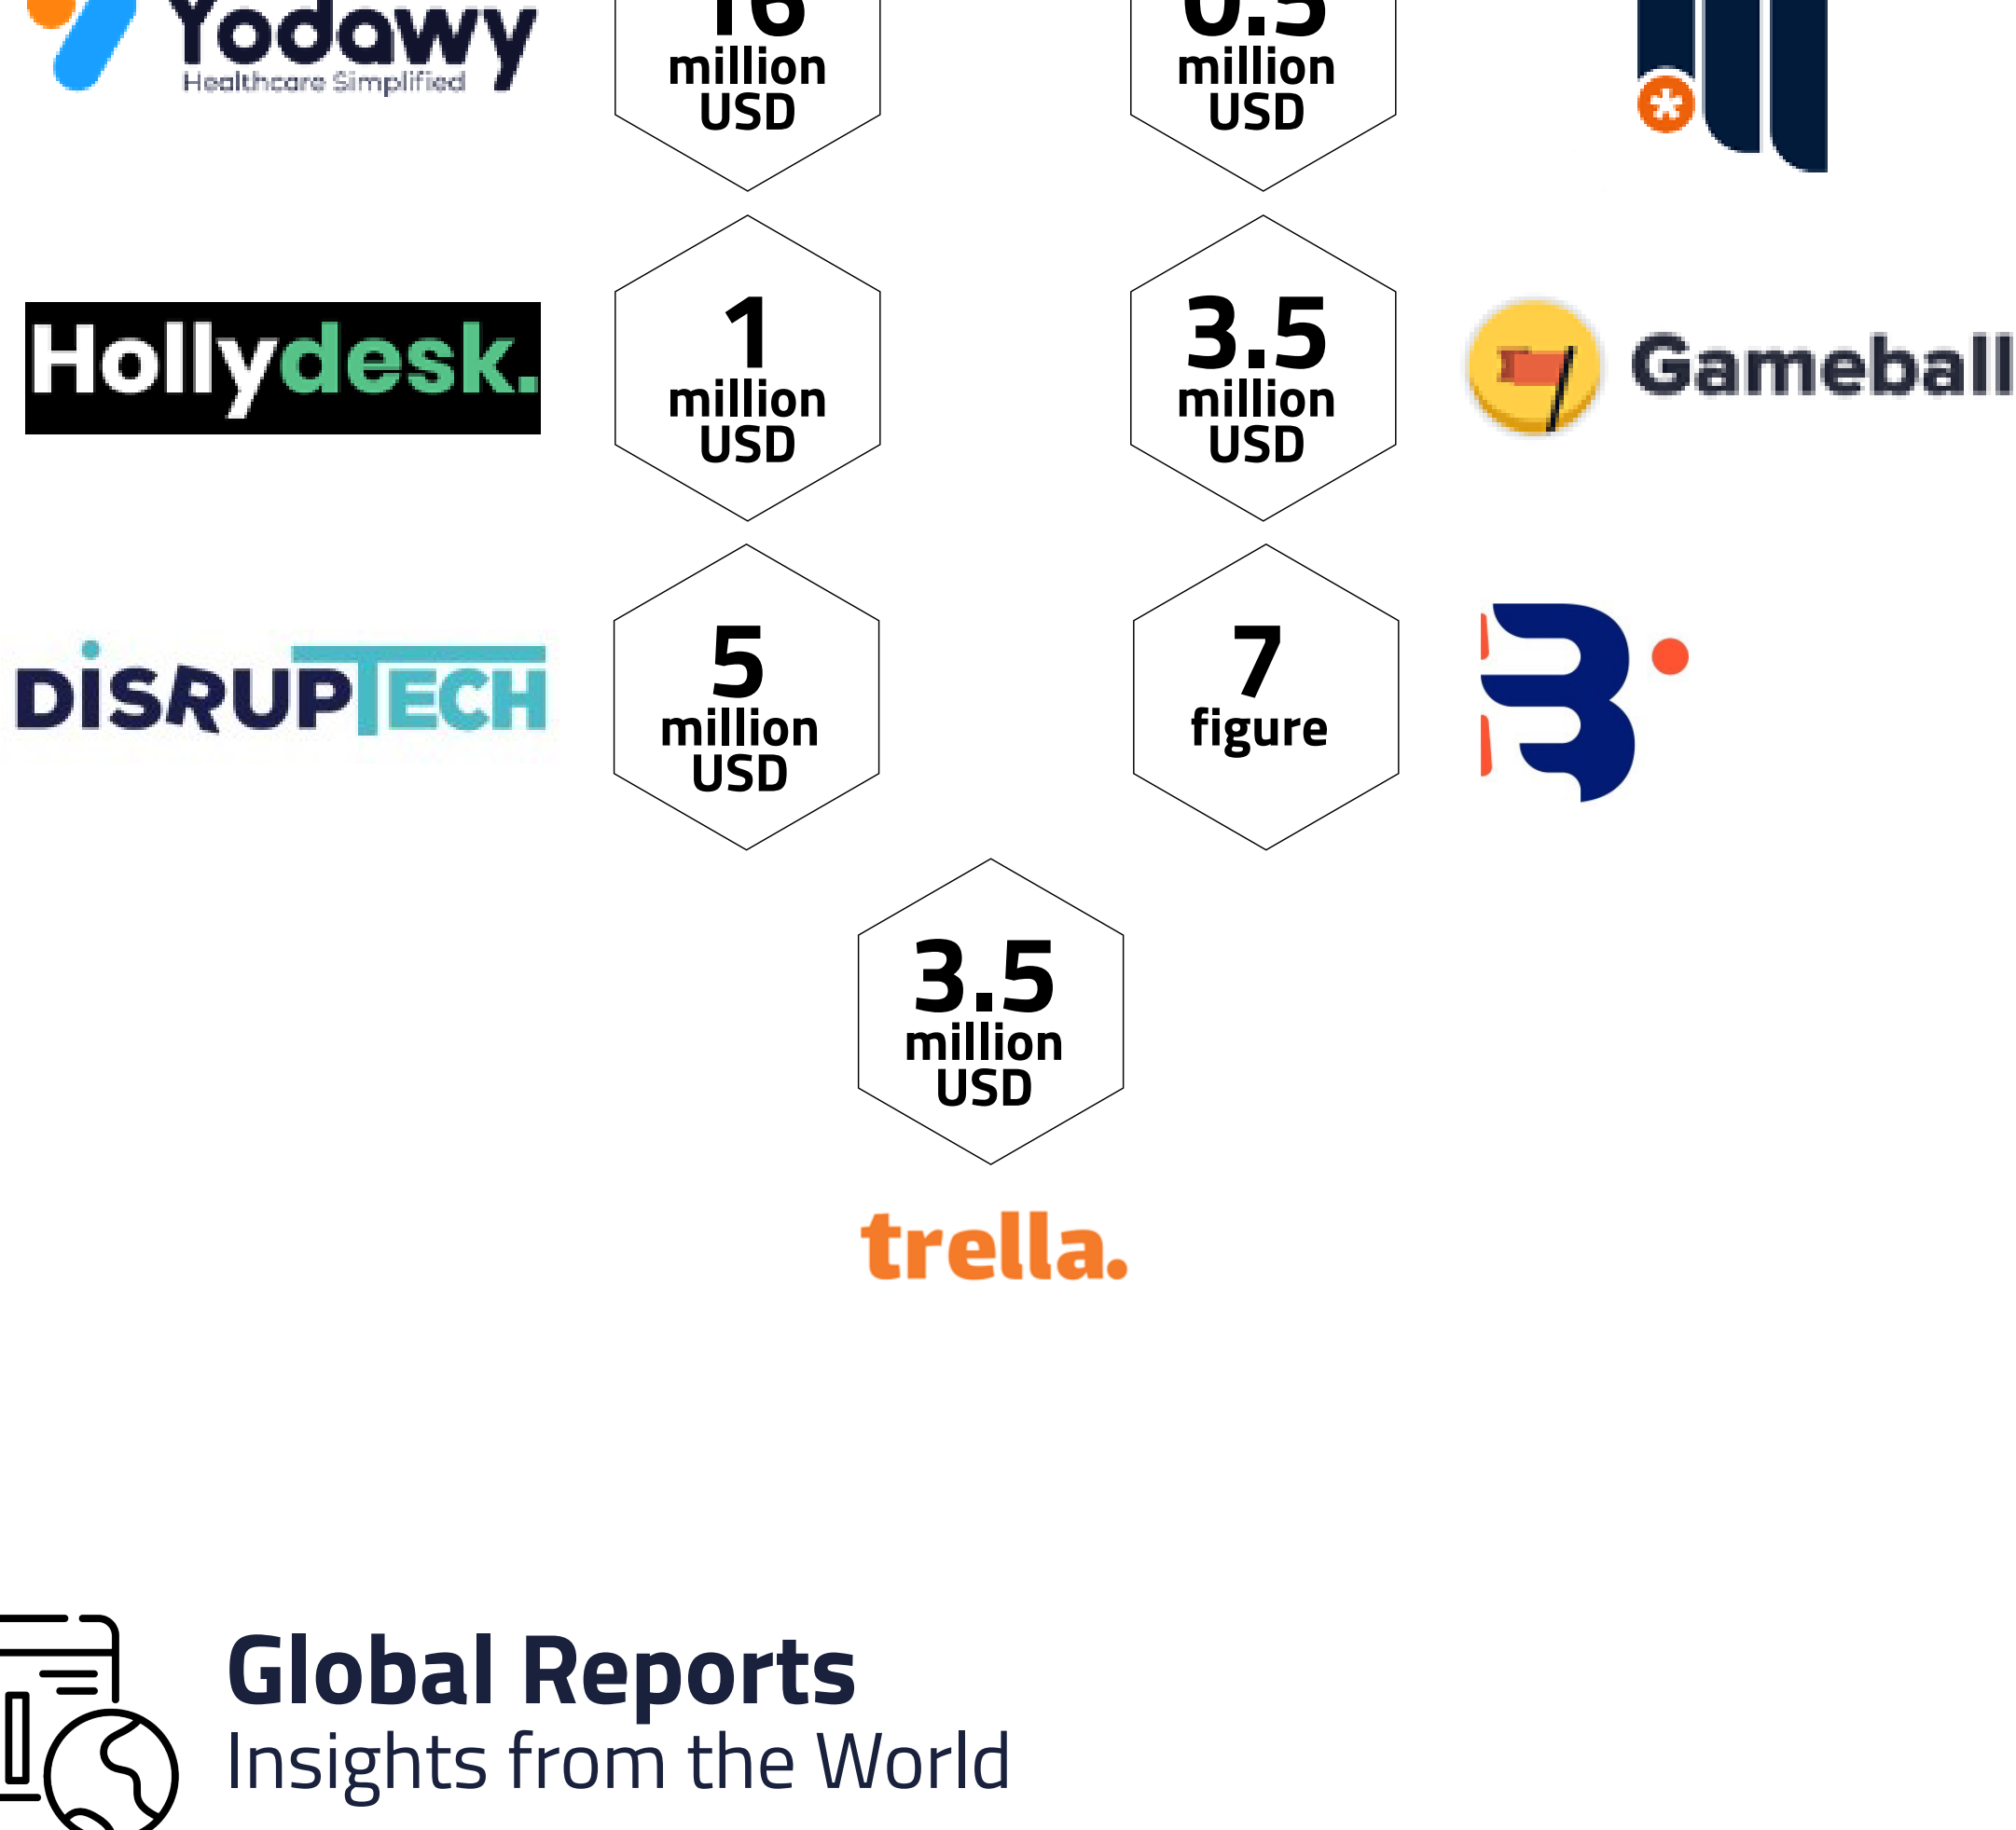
Yodawy
Healthcare Simplified

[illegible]
million
USD

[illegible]
million
USD

Hollydesk.

1
million
USD

3.5
million
USD

Gameball

DISRUPTECH

5
million
USD

7
figure

3.5
million
USD

trella.

Global Reports
Insights from the World